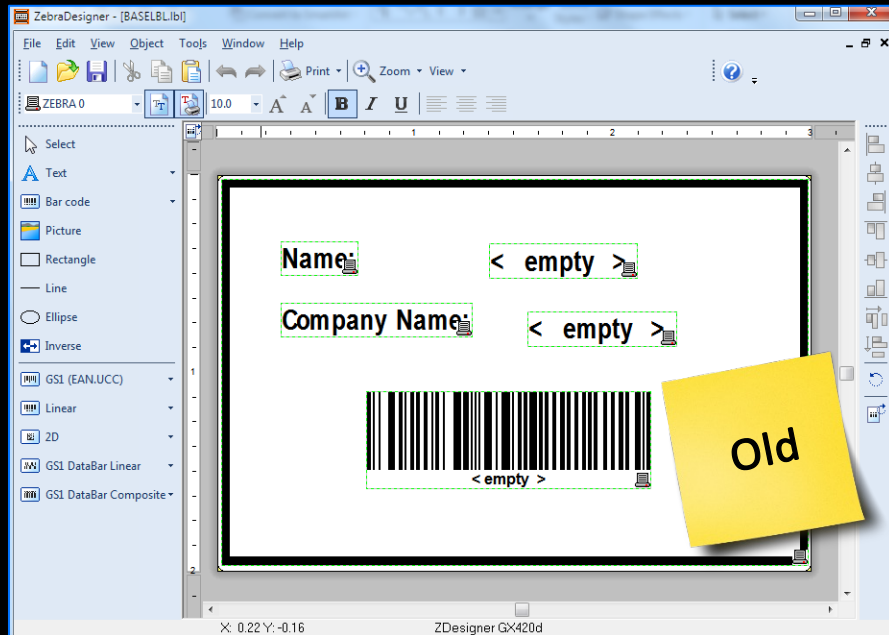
ZebraDesigner - [BASELBL.lbl]

File Edit View Object Tools Window Help

Print Zoom View

ZEBRA 0 10.0 B I U

Select
Text
Bar code
Picture
Rectangle
Line
Ellipse
Inverse
GS1 (EAN.UCC)
Linear
2D
GS1 DataBar Linear
GS1 DataBar Composite

1 2 3

Name:
< empty >
Company Name:
< empty >
< empty >

Old

X: 0.22 Y: -0.16
ZDesigner GX420d